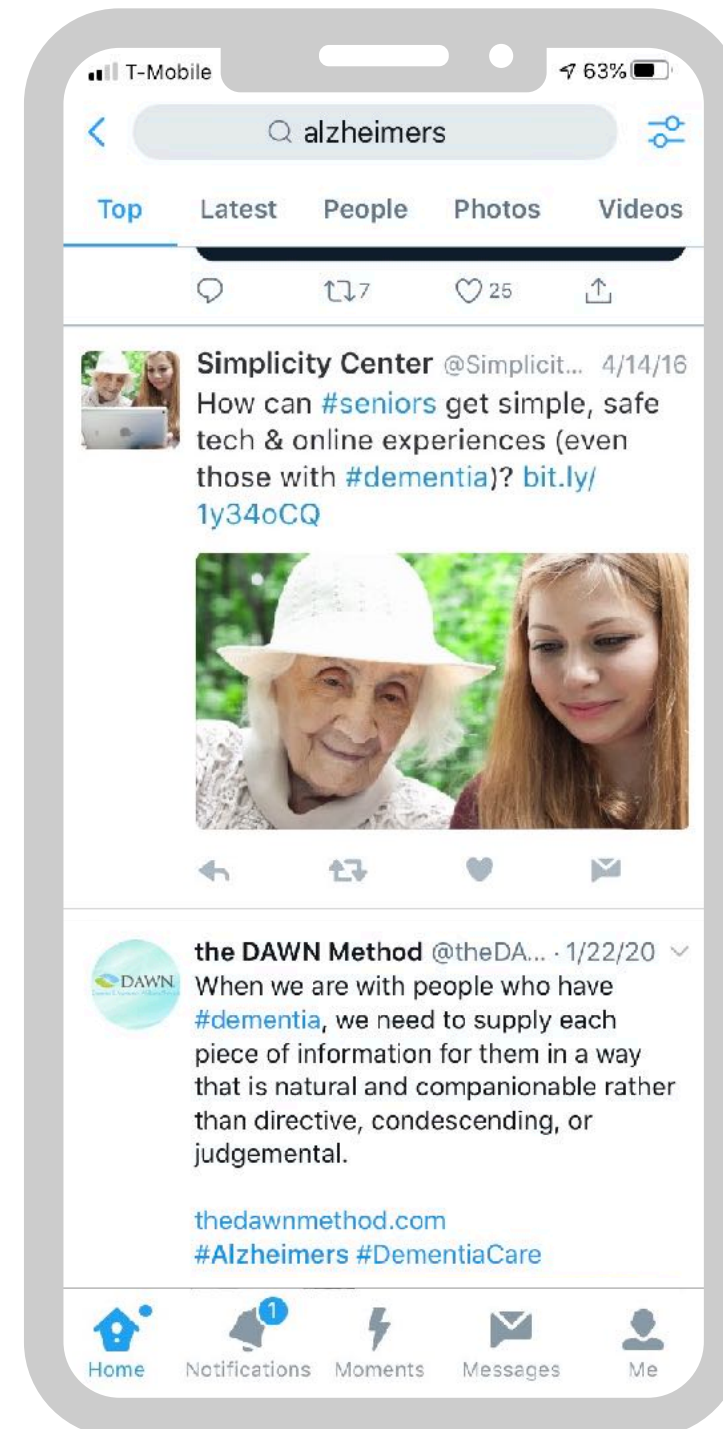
T-Mobile
63%

alzheimers

Top Latest People Photos Videos

7 25

Simplicity Center @Simplicit... 4/14/16
How can #seniors get simple, safe tech & online experiences (even those with #dementia)? bit.ly/1y34oCQ

the DAWN Method @theDA... · 1/22/20
DAWN
When we are with people who have #dementia, we need to supply each piece of information for them in a way that is natural and companionable rather than directive, condescending, or judgemental.

thedawnmethod.com
#Alzheimers #DementiaCare

Home 1 Notifications Moments Messages Me